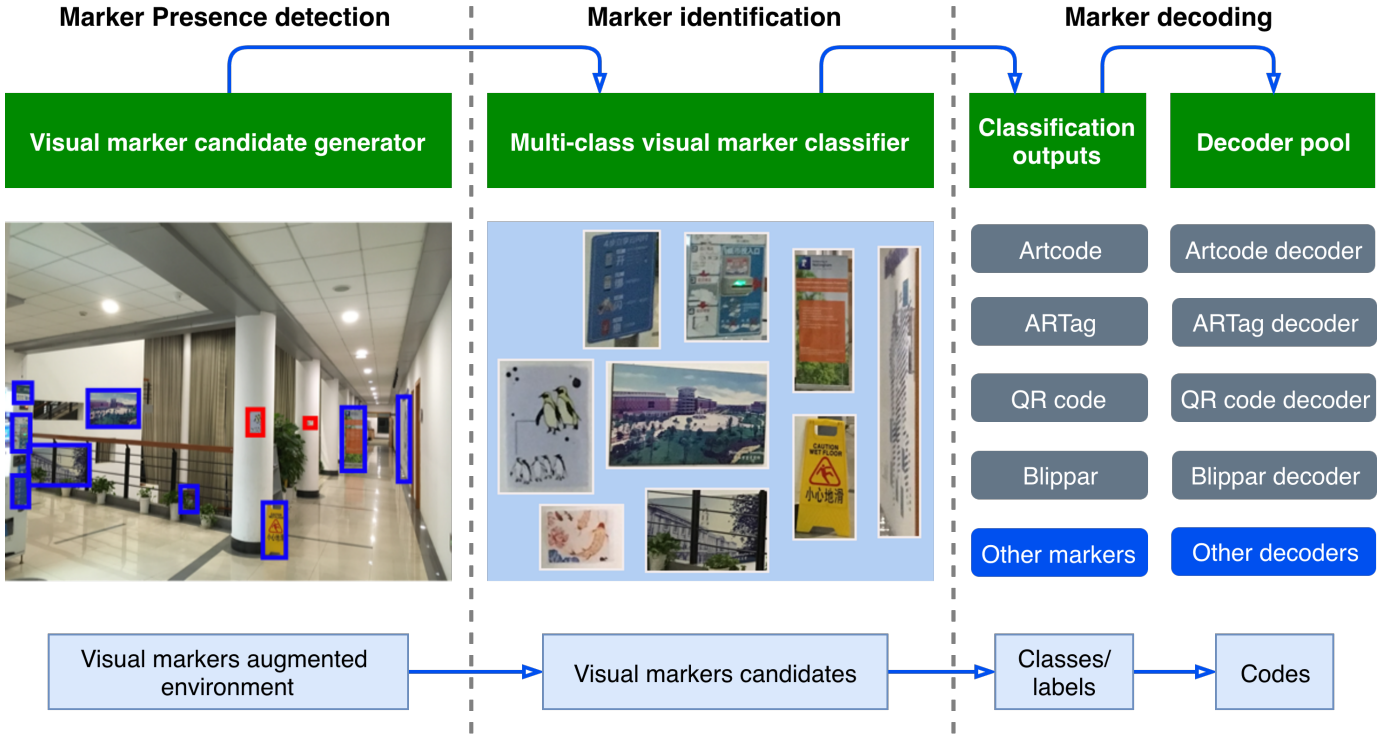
Marker Presence detection

Marker identification

Marker decoding

Visual marker candidate generator

Multi-class visual marker classifier

Classification outputs

Decoder pool

CAUTION WET FLOOR

小心地滑

Artcode

ARTag

QR code

Blippar

Other markers

Artcode decoder

ARTag decoder

QR code decoder

Blippar decoder

Other decoders

Visual markers augmented environment

Visual markers candidates

Classes/ labels

Codes